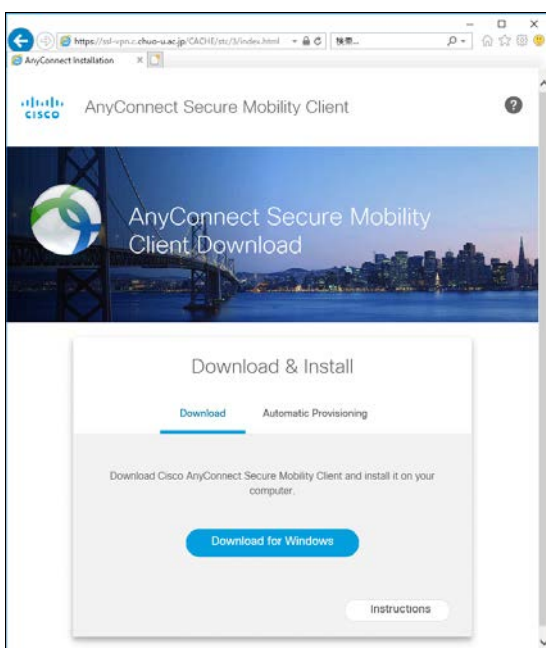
https://ssl-vpn.c.chuo-u.ac.jp/CACHE/stc/1/index.html 検索...

AnyConnect Installation

cisco AnyConnect Secure Mobility Client

AnyConnect Secure Mobility Client Download

Download & Install

Download Automatic Provisioning

Download Cisco AnyConnect Secure Mobility Client and install it on your computer.

Download for Windows

Instructions